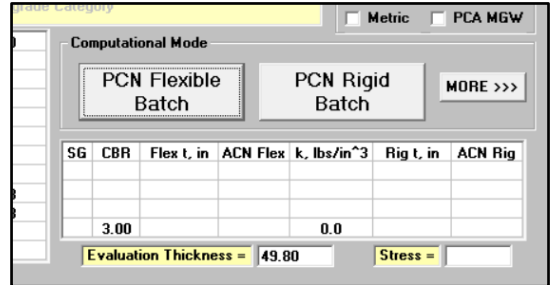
grade Category

Metric
PCA MGW

Computational Mode

PCN Flexible Batch

PCN Rigid Batch

MORE >>>

| SG | CBR | Flex t, in | ACN Flex | k, lbs/in^3 | Rig t, in | ACN Rig |
|---|---|---|---|---|---|---|
| | | | | | | |
| | | | | | | |
| | | | | | | |
| | 3.00 | | | 0.0 | | |

Evaluation Thickness = 49.80

Stress =